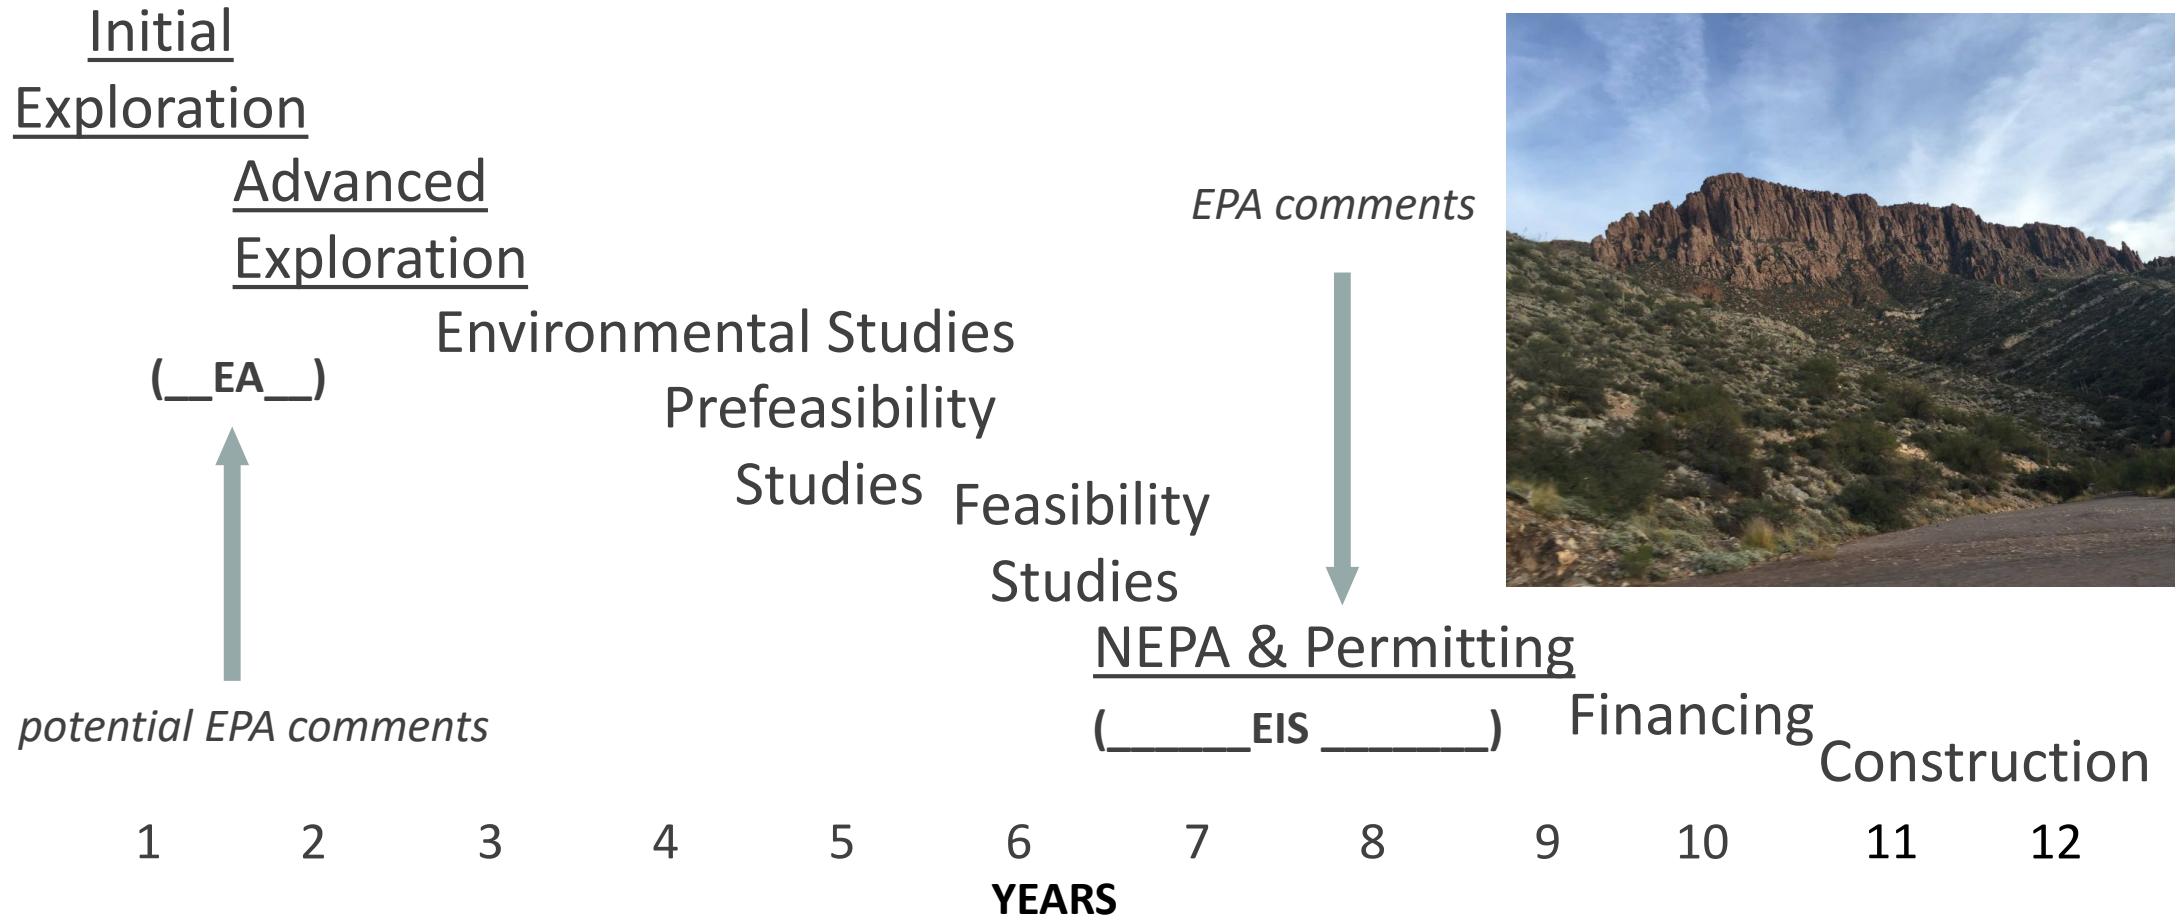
Initial Exploration

Advanced Exploration

EPA comments

Environmental Studies

(__EA__)

Prefeasibility Studies

Feasibility Studies

NEPA & Permitting

potential EPA comments

(______EIS _______)

Financing

Construction

1 2 3 4 5 6 7 8 9 10 11 12

YEARS